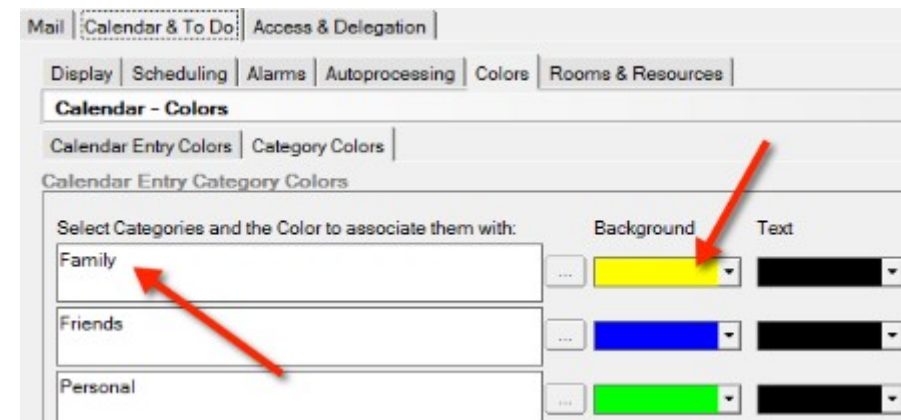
Mail | Calendar & To Do | Access & Delegation

Display | Scheduling | Alarms | Autoprocessing | Colors | Rooms & Resources

Calendar - Colors

Calendar Entry Colors | Category Colors

Calendar Entry Category Colors

Select Categories and the Color to associate them with:

Background

Text

Family

...

Friends

...

Personal

...